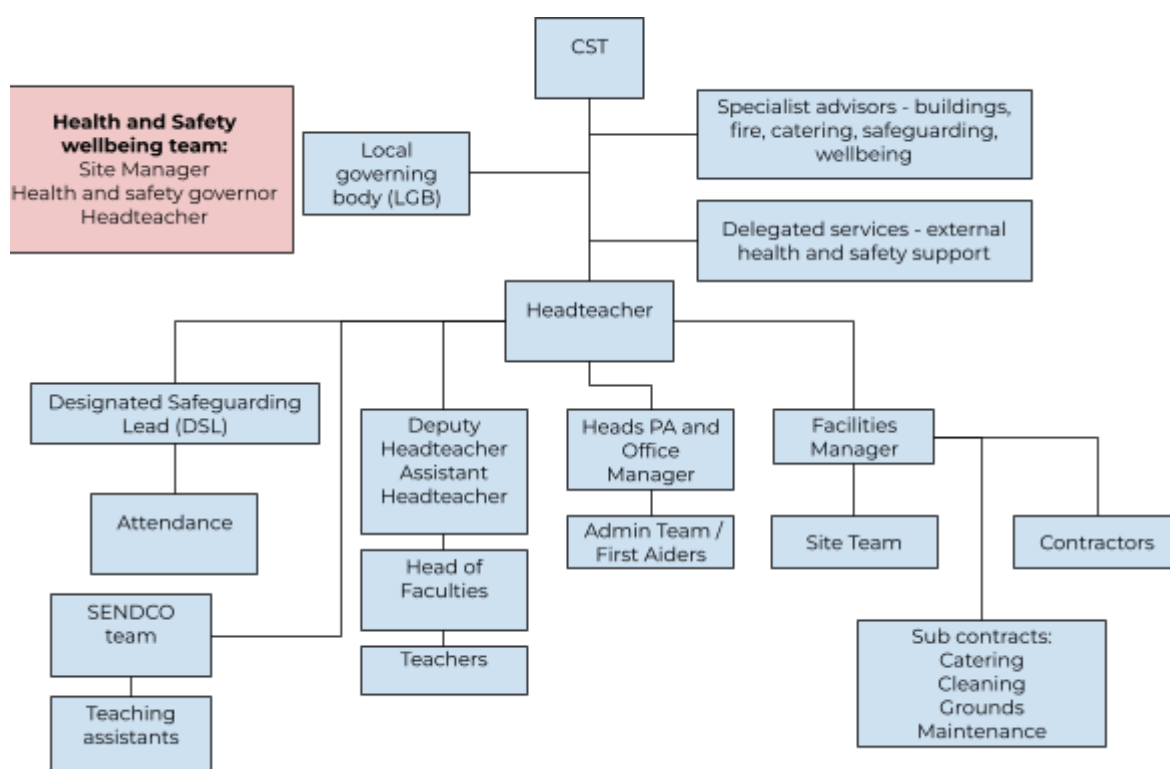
CST

Health and Safety wellbeing team:
Site Manager
Health and safety governor
Headteacher

Local governing body (LGB)

Specialist advisors - buildings, fire, catering, safeguarding, wellbeing

Delegated services - external health and safety support

Headteacher

Designated Safeguarding Lead (DSL)

Attendance

SENDCO team

Teaching assistants

Deputy Headteacher Assistant Headteacher

Head of Faculties

Teachers

Heads PA and Office Manager

Admin Team / First Aiders

Facilities Manager

Site Team

Contractors

Sub contracts:
Catering
Cleaning
Grounds
Maintenance